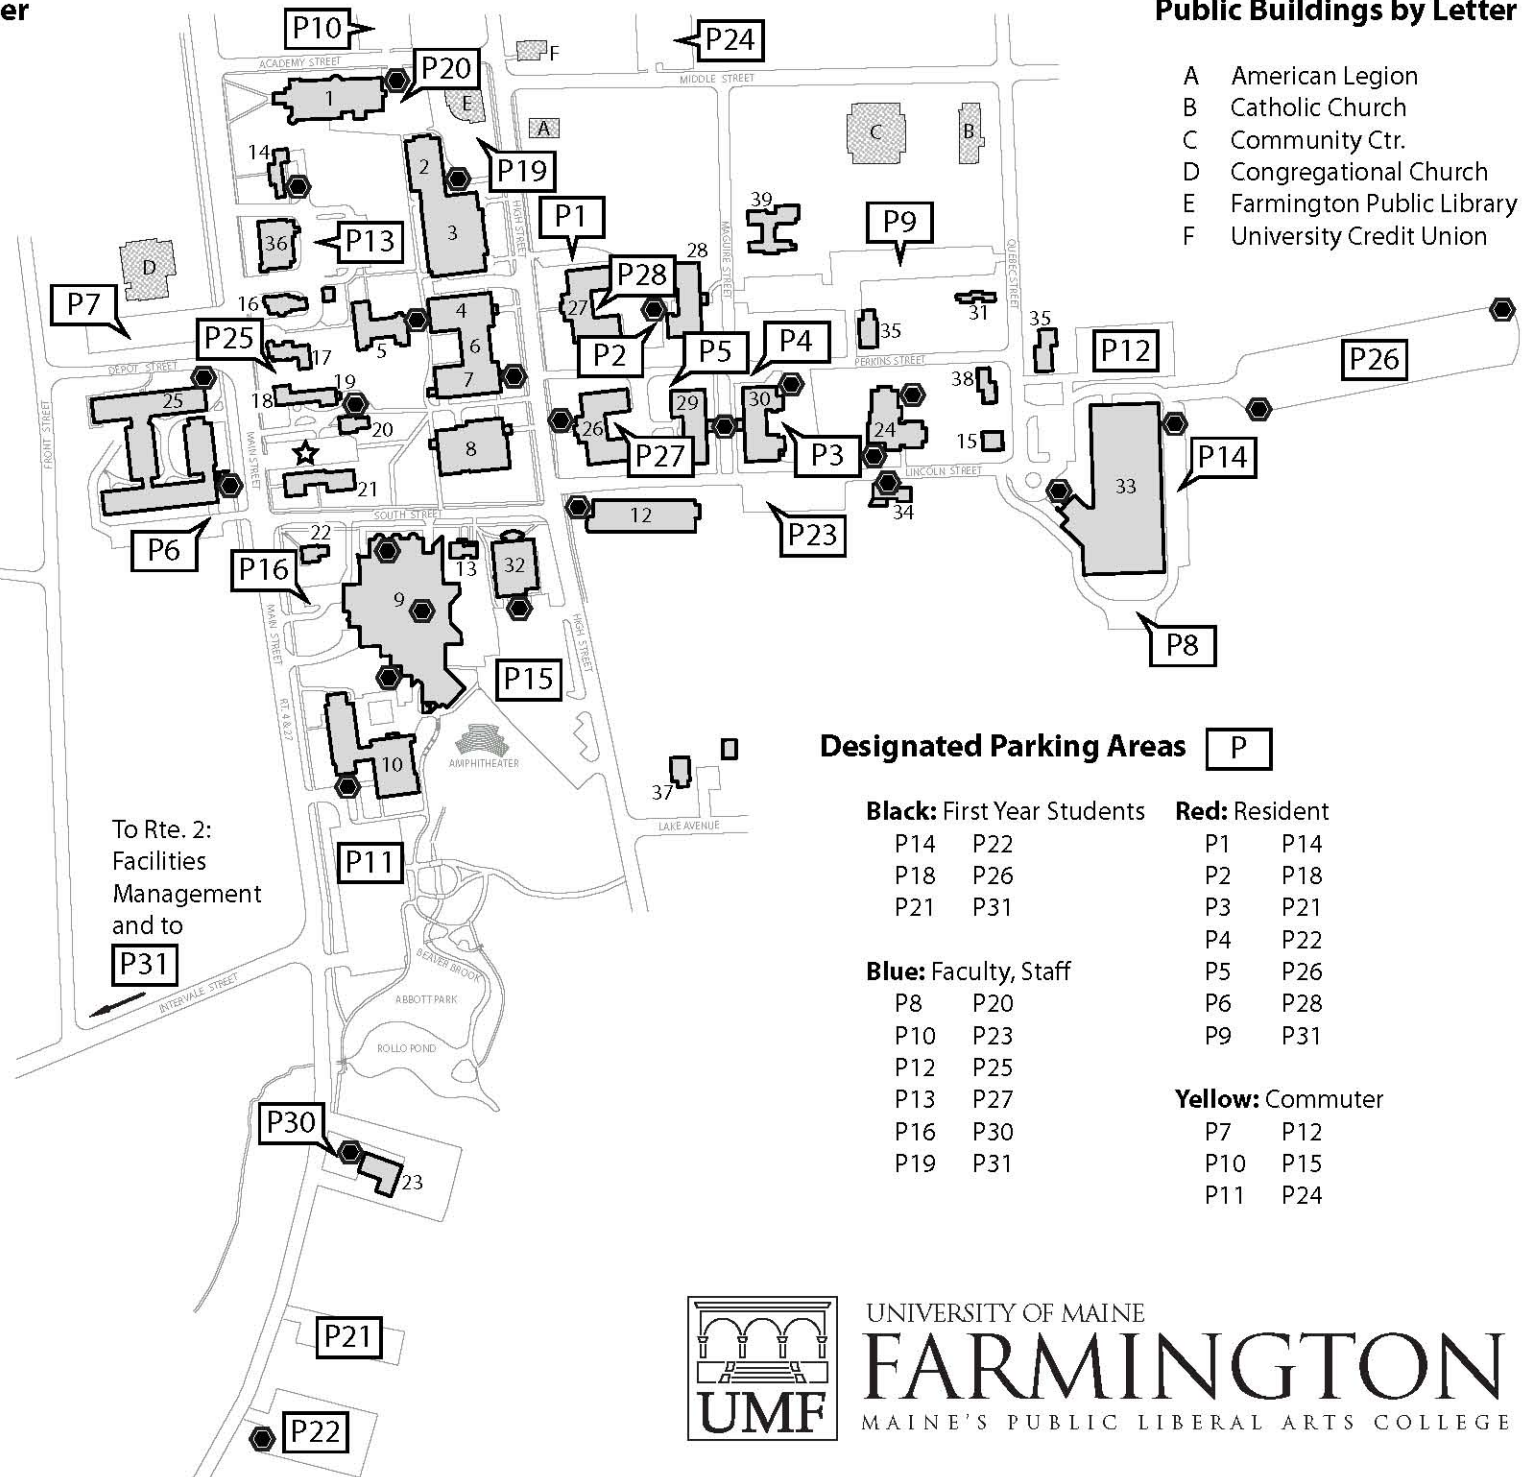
er

Public Buildings by Letter

A American Legion
B Catholic Church
C Community Ctr.
D Congregational Church
E Farmington Public Library
F University Credit Union

P10 P24 P20 P19 P1 P28 P9 P7 P13 P25 P2 P5 P4 P12 P26 P27 P3 P14 P6 P16 P23 P15 P8 P11 P30 P21 P22

ACADEMY STREET MIDDLE STREET HIGH STREET MAGUIRE STREET QUEBEC STREET PERKINS STREET DEPOT STREET FRONT STREET MAIN STREET LINCOLN STREET SOUTH STREET RT. 4 & 27 LAKE AVENUE INTERVALE STREET BEALER BROOK ABBOTT PARK ROLLO POND AMPHITHEATER

1 2 3 4 5 6 7 8 9 10 12 13 14 15 16 17 18 19 20 21 22 23 24 25 26 27 28 29 30 31 32 33 34 35 35 36 37 38 39

To Rte. 2: Facilities Management and to P31

Designated Parking Areas P

Black: First Year Students
P14 P22
P18 P26
P21 P31

Blue: Faculty, Staff
P8 P20
P10 P23
P12 P25
P13 P27
P16 P30
P19 P31

Red: Resident
P1 P14
P2 P18
P3 P21
P4 P22
P5 P26
P6 P28
P9 P31

Yellow: Commuter
P7 P12
P10 P15
P11 P24

UMF
UNIVERSITY OF MAINE
FARMINGTON
MAINE'S PUBLIC LIBERAL ARTS COLLEGE